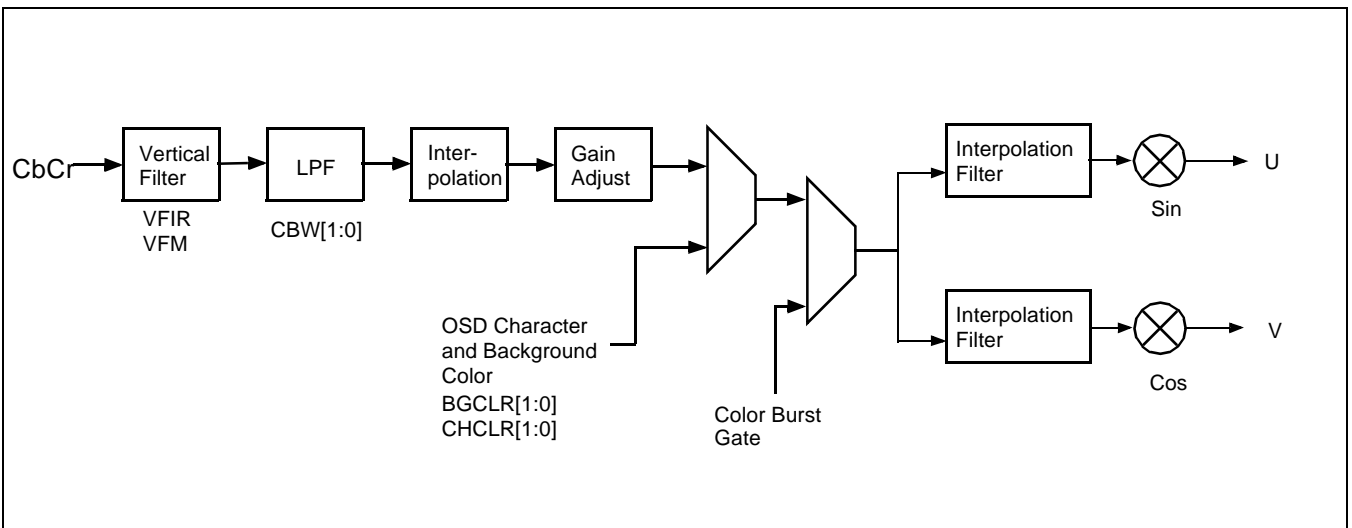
CbCr

Vertical Filter

VFIR
VFM

LPF

CBW[1:0]

Interpolation

Gain Adjust

OSD Character and Background Color
BGCLR[1:0]
CHCLR[1:0]

Color Burst Gate

Interpolation Filter

Sin

U

Interpolation Filter

Cos

V